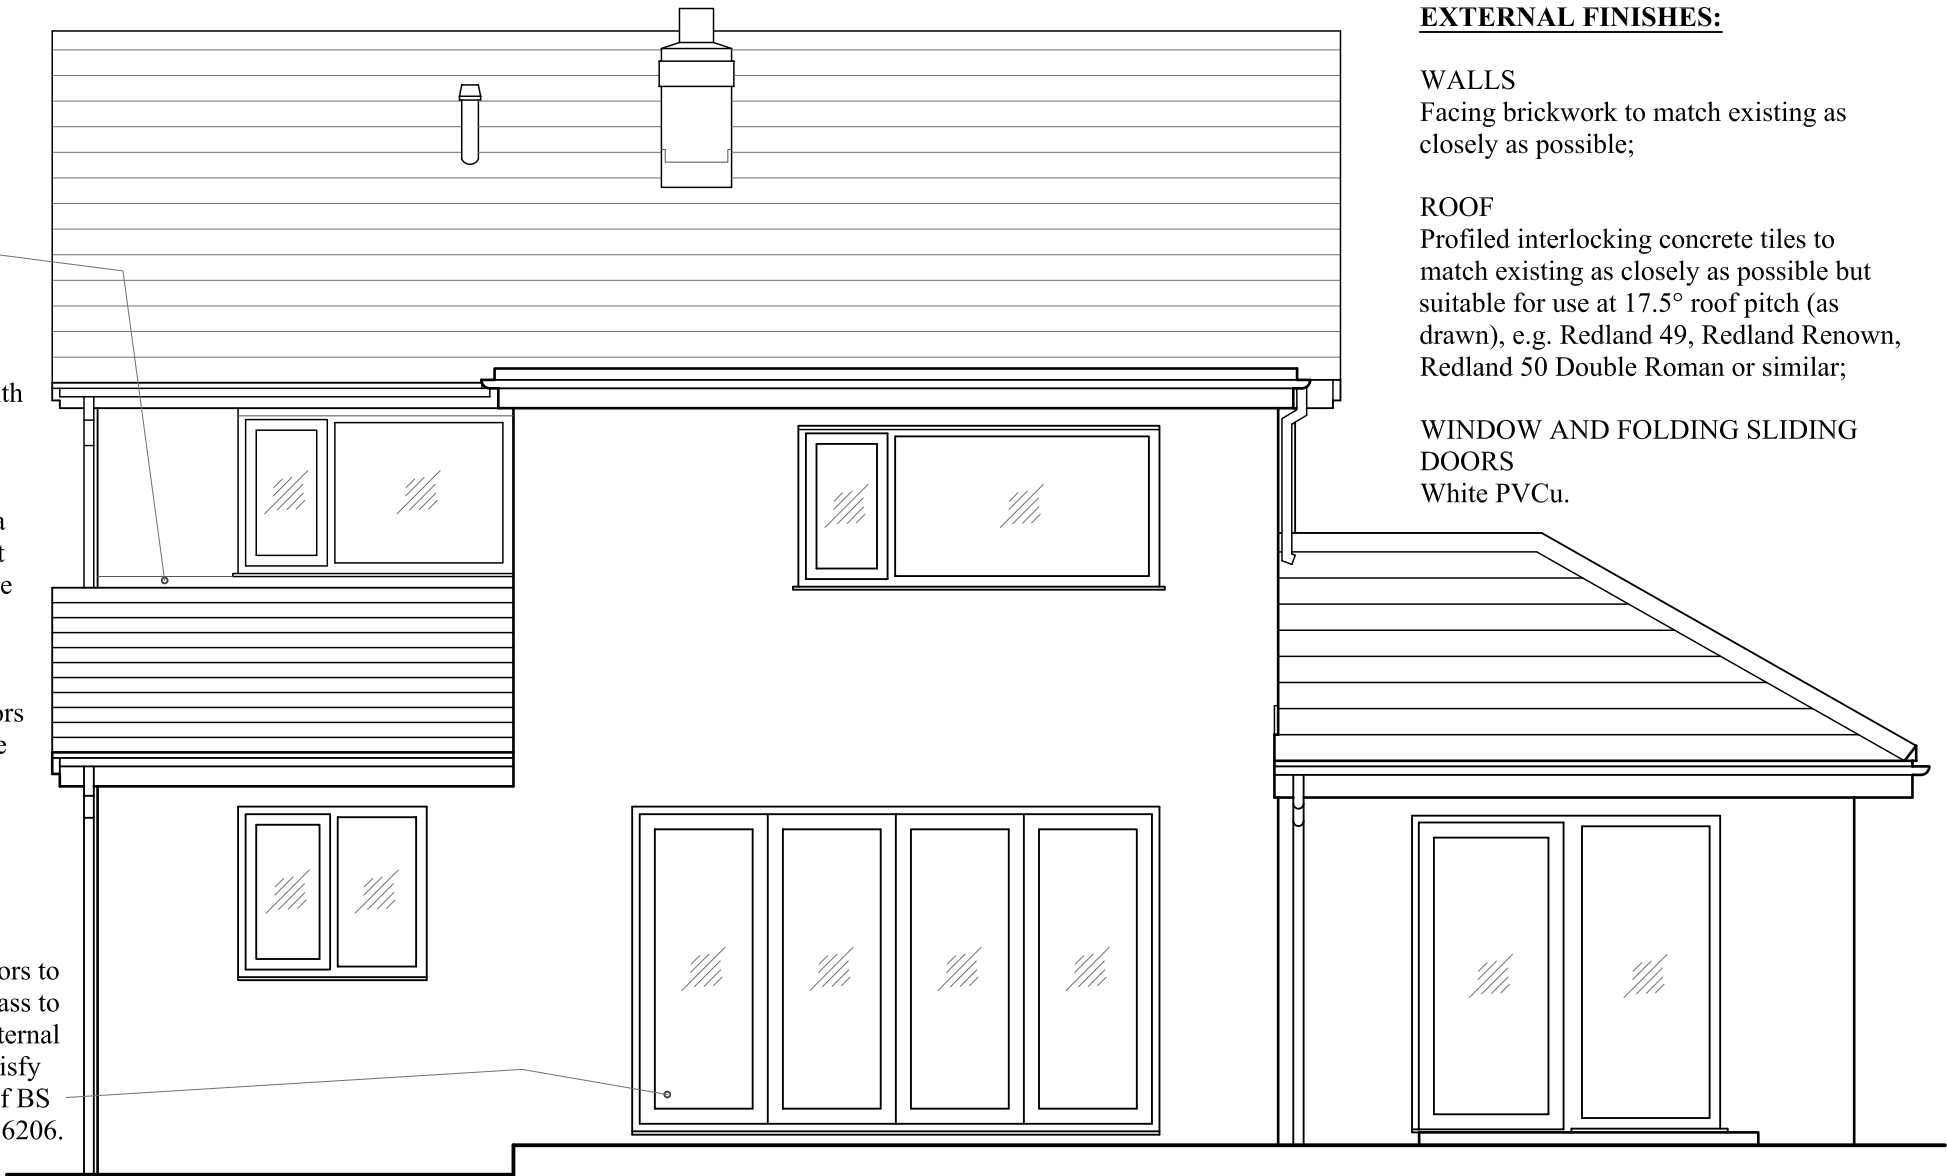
th

a
t
e

ors
e

ors to
ass to
ternal
isfy
f BS
6206.

**EXTERNAL FINISHES:**

WALLS
Facing brickwork to match existing as closely as possible;

ROOF
Profiled interlocking concrete tiles to match existing as closely as possible but suitable for use at 17.5° roof pitch (as drawn), e.g. Redland 49, Redland Renown, Redland 50 Double Roman or similar;

WINDOW AND FOLDING SLIDING DOORS
White PVCu.